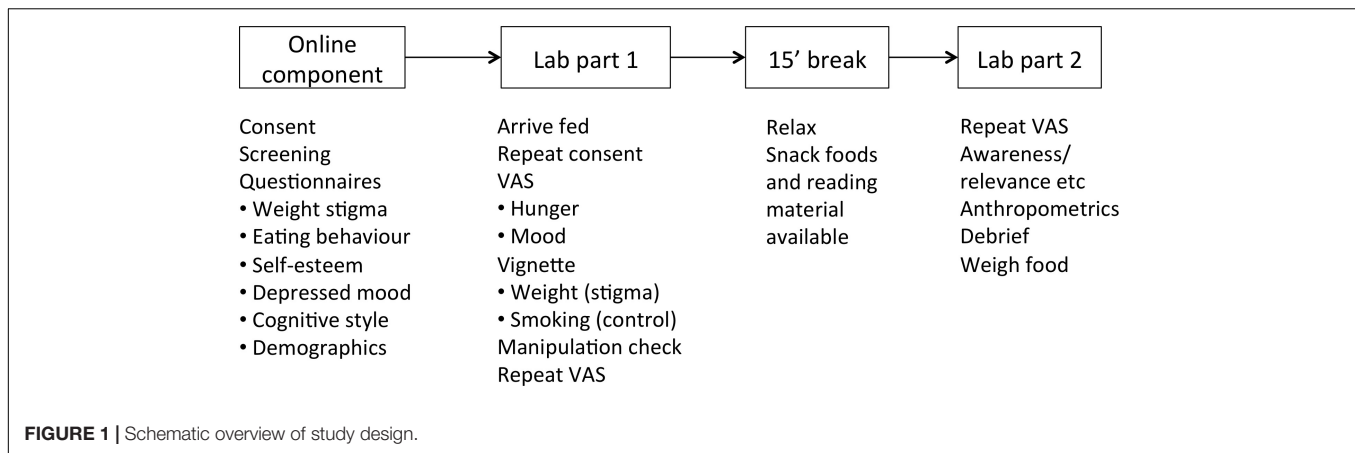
Online component

Lab part 1

15' break

Lab part 2

Consent
Screening
Questionnaires
• Weight stigma
• Eating behaviour
• Self-esteem
• Depressed mood
• Cognitive style
• Demographics

Arrive fed
Repeat consent
VAS
• Hunger
• Mood
Vignette
• Weight (stigma)
• Smoking (control)
Manipulation check
Repeat VAS

Relax
Snack foods and reading material available

Repeat VAS
Awareness/ relevance etc
Anthropometrics
Debrief
Weigh food

FIGURE 1 | Schematic overview of study design.